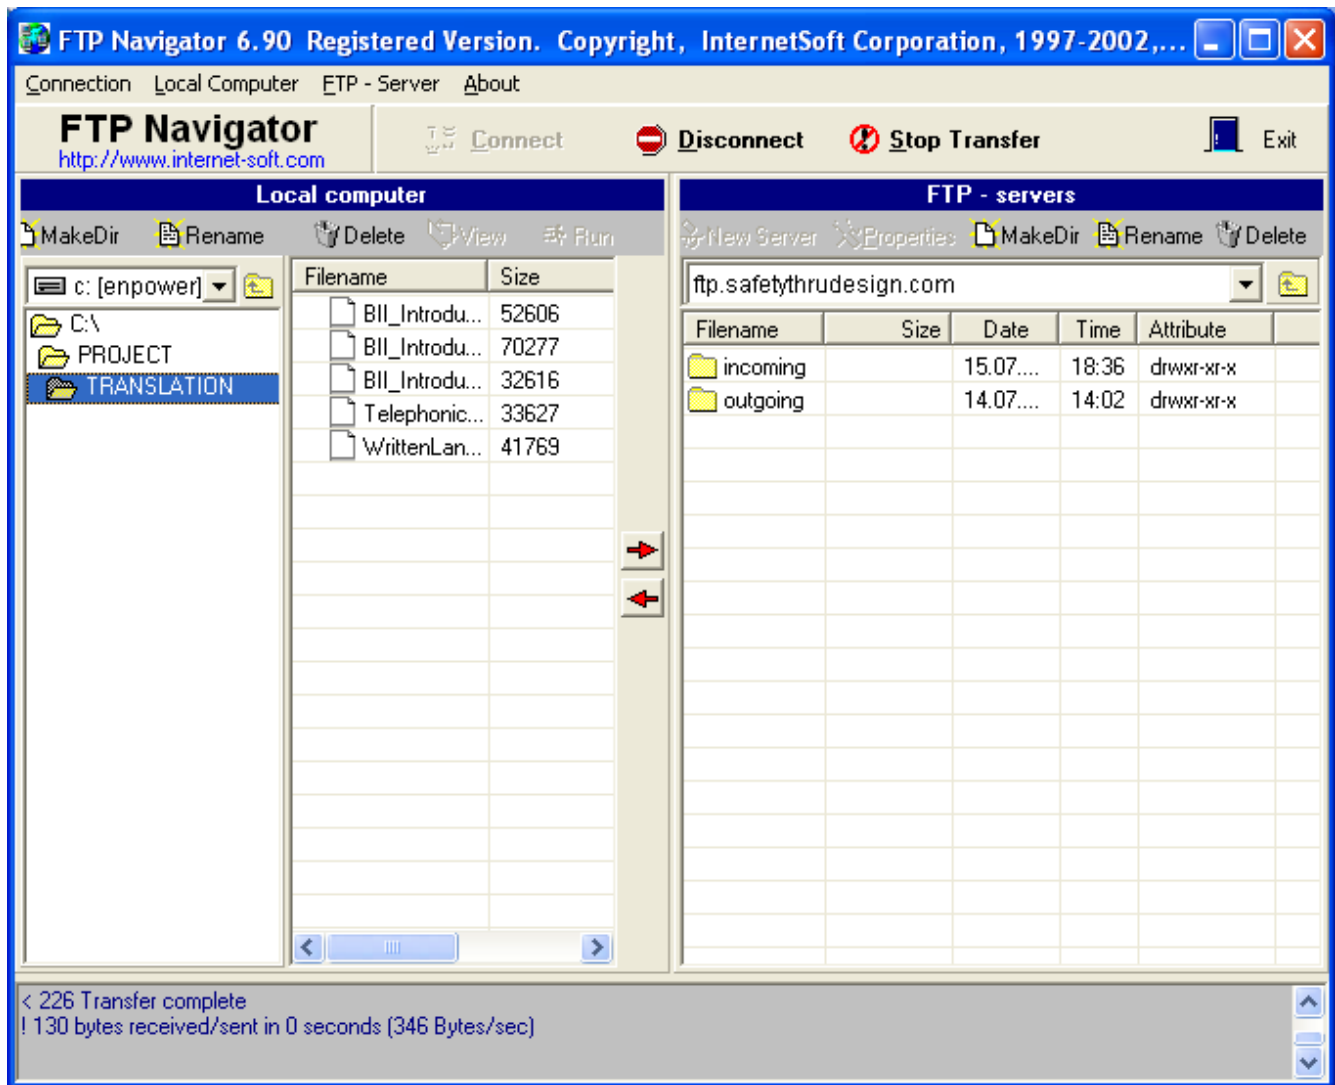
FTP Navigator 6.90 Registered Version. Copyright, InternetSoft Corporation, 1997-2002,...

Connection Local Computer FTP - Server About

FTP Navigator
http://www.internet-soft.com

Connect Disconnect Stop Transfer Exit

Local computer

MakeDir Rename Delete View Run

c: [enpower]

C:\
PROJECT
TRANSLATION

| Filename | Size |
|---|---|
| BII_Introdu... | 52606 |
| BII_Introdu... | 70277 |
| BII_Introdu... | 32616 |
| Telephonic... | 33627 |
| WrittenLan... | 41769 |

FTP - servers

New Server Properties MakeDir Rename Delete

ftp.safetythrudesign.com

| Filename | Size | Date | Time | Attribute |
|---|---|---|---|---|
| incoming | | 15.07.... | 18:36 | drwxr-xr-x |
| outgoing | | 14.07.... | 14:02 | drwxr-xr-x |

< 226 Transfer complete
! 130 bytes received/sent in 0 seconds (346 Bytes/sec)